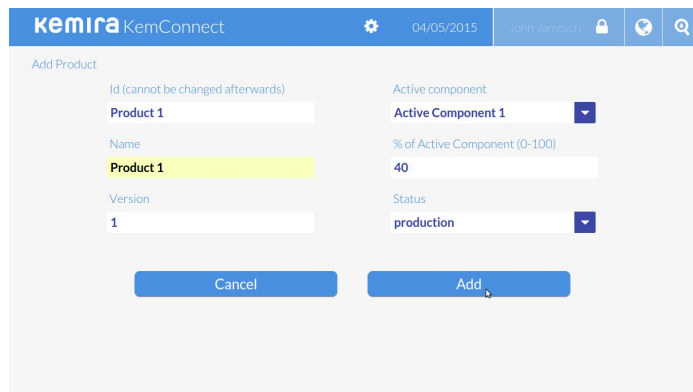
Kemira KemConnect 04/05/2015 John Jameson

Add Product

Id (cannot be changed afterwards)

Product 1

Name

Product 1

Version

1

Active component

Active Component 1

% of Active Component (0-100)

40

Status

production

Cancel

Add